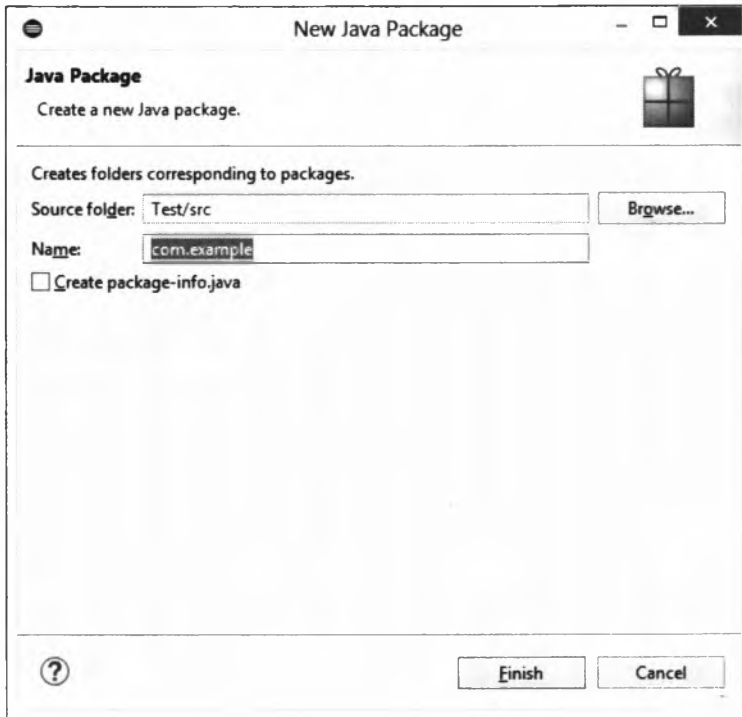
New Java Package

Java Package

Create a new Java package.

Creates folders corresponding to packages.

Source folder: Test/src

Browse...

Name: com.example

Create package-info.java

?

Finish

Cancel